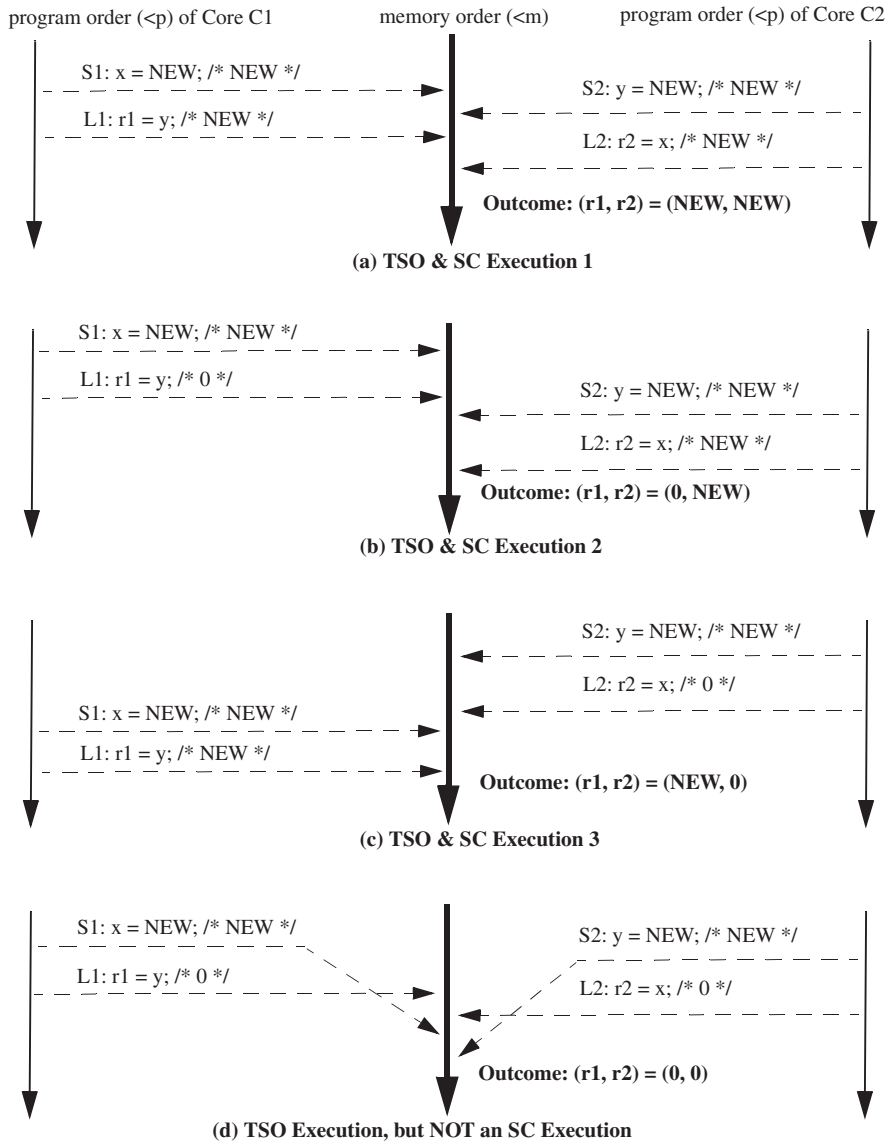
program order (<p) of Core C1

memory order (<m)

program order (<p) of Core C2

S1: x = NEW; /* NEW */

L1: r1 = y; /* NEW */

S2: y = NEW; /* NEW */

L2: r2 = x; /* NEW */

Outcome: (r1, r2) = (NEW, NEW)

(a) TSO & SC Execution 1

S1: x = NEW; /* NEW */

L1: r1 = y; /* 0 */

S2: y = NEW; /* NEW */

L2: r2 = x; /* NEW */

Outcome: (r1, r2) = (0, NEW)

(b) TSO & SC Execution 2

S2: y = NEW; /* NEW */

L2: r2 = x; /* 0 */

S1: x = NEW; /* NEW */

L1: r1 = y; /* NEW */

Outcome: (r1, r2) = (NEW, 0)

(c) TSO & SC Execution 3

S1: x = NEW; /* NEW */

L1: r1 = y; /* 0 */

S2: y = NEW; /* NEW */

L2: r2 = x; /* 0 */

Outcome: (r1, r2) = (0, 0)

(d) TSO Execution, but NOT an SC Execution